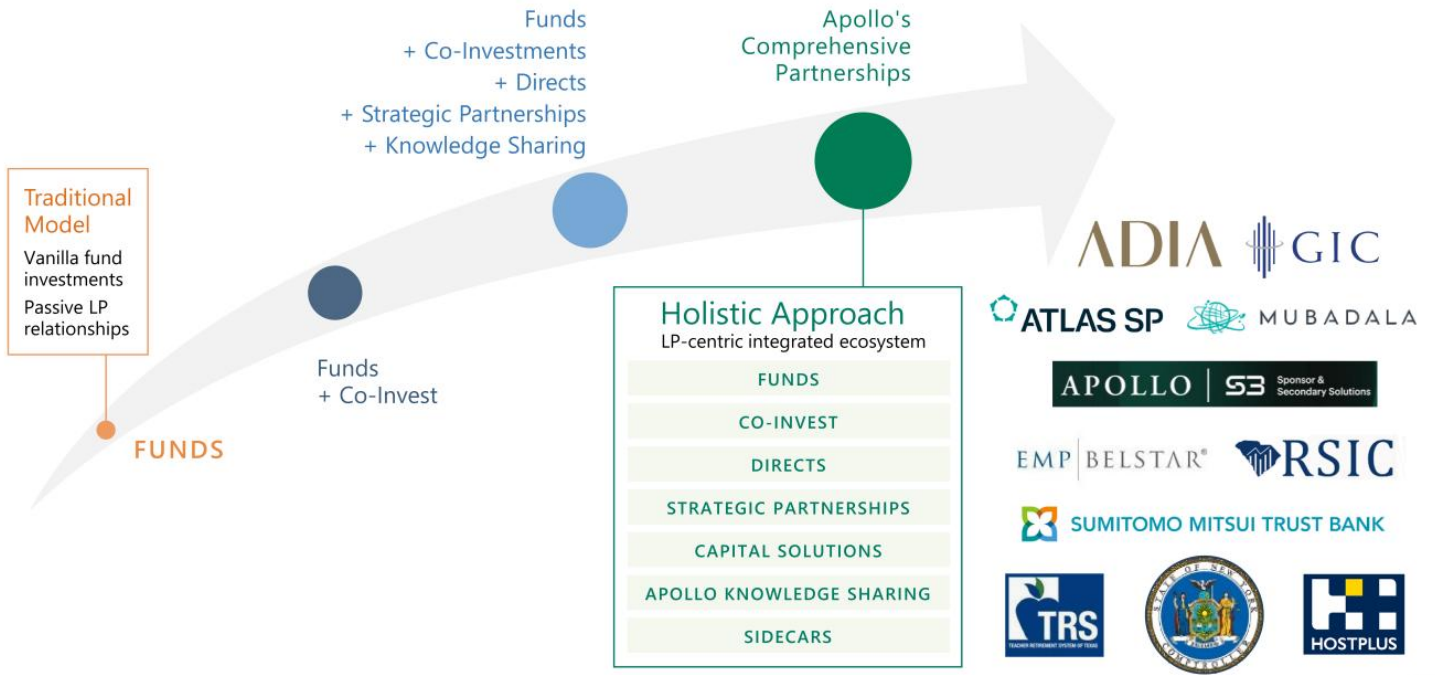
Funds
+ Co-Investments
+ Directs
+ Strategic Partnerships
+ Knowledge Sharing

Apollo's Comprehensive Partnerships

Traditional Model
Vanilla fund investments
Passive LP relationships

FUNDS

Funds
+ Co-Invest

Holistic Approach
LP-centric integrated ecosystem

FUNDS
CO-INVEST
DIRECTS
STRATEGIC PARTNERSHIPS
CAPITAL SOLUTIONS
APOLLO KNOWLEDGE SHARING
SIDECARS

ADIA
GIC
ATLAS SP
MUBADALA
APOLLO | S3 Sponsor & Secondary Solutions
EMP BELSTAR®
RSIC
SUMITOMO MITSUI TRUST BANK
TRS
TEACHER RETIREMENT SYSTEM OF TEXAS
STATE OF NEW YORK
COMPTROLLER
HOSTPLUS